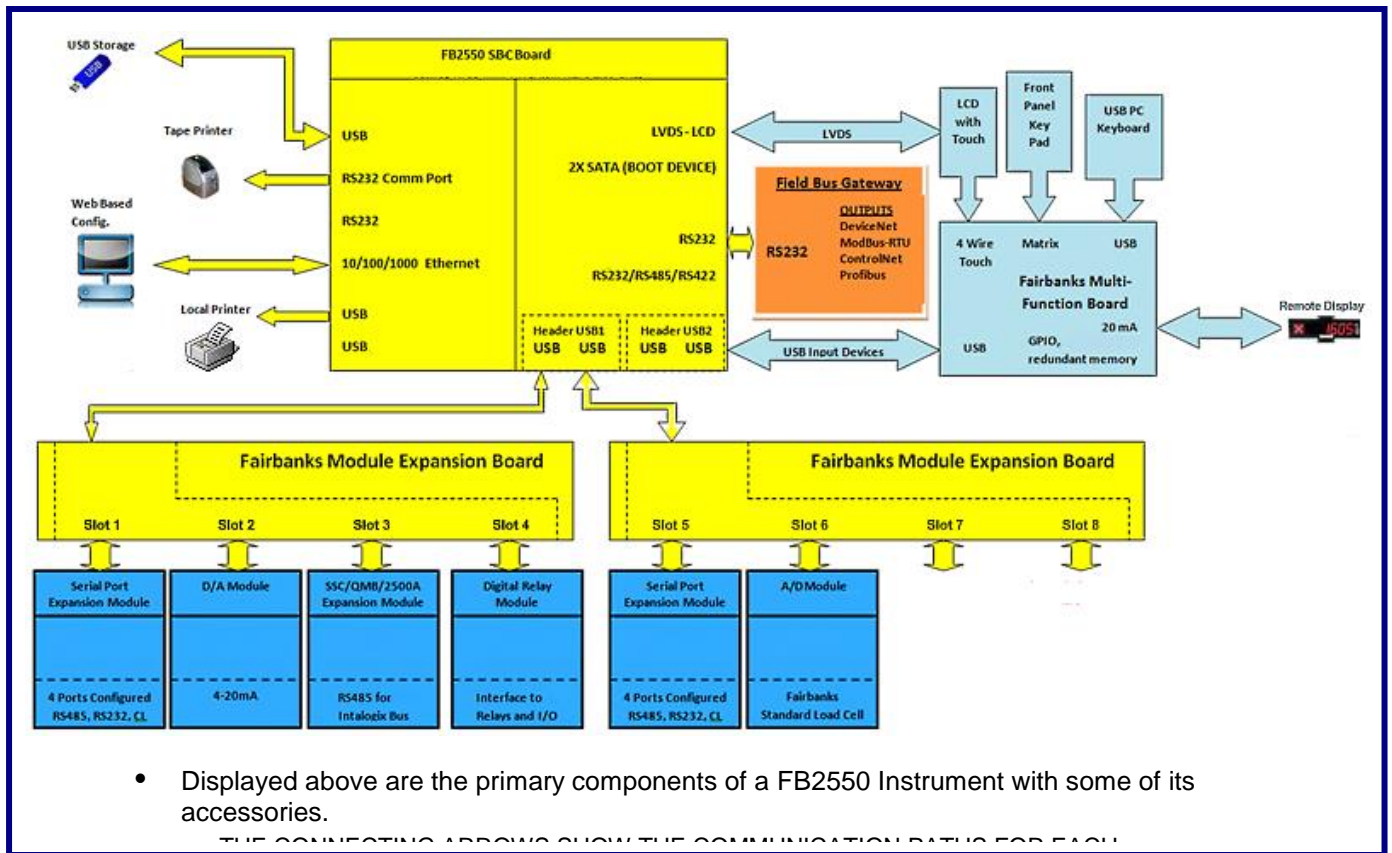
USB Storage

FB2550 SBC Board

USB

Tape Printer

RS232 Comm Port

Web Based Config.

RS232

10/100/1000 Ethernet

Local Printer

USB

USB

LVDS - LCD

2X SATA (BOOT DEVICE)

RS232

RS232/RS485/RS422

Header USB1
USB USB

Header USB2
USB USB

LVDS

Field Bus Gateway

RS232

OUTPUTS
DeviceNet
ModBus-RTU
ControlNet
Profibus

USB Input Devices

LCD with Touch

Front Panel Key Pad

USB PC Keyboard

4 Wire Touch

Matrix

USB

Fairbanks Multi-Function Board

20 mA

USB

GPIO, redundant memory

Remote Display

Fairbanks Module Expansion Board

Slot 1 Slot 2 Slot 3 Slot 4

Fairbanks Module Expansion Board

Slot 5 Slot 6 Slot 7 Slot 8

Serial Port Expansion Module

4 Ports Configured RS485, RS232, CL

D/A Module

4-20mA

SSC/QMB/2500A Expansion Module

RS485 for Intalogix Bus

Digital Relay Module

Interface to Relays and I/O

Serial Port Expansion Module

4 Ports Configured RS485, RS232, CL

A/D Module

Fairbanks Standard Load Cell

• Displayed above are the primary components of a FB2550 Instrument with some of its accessories.

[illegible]